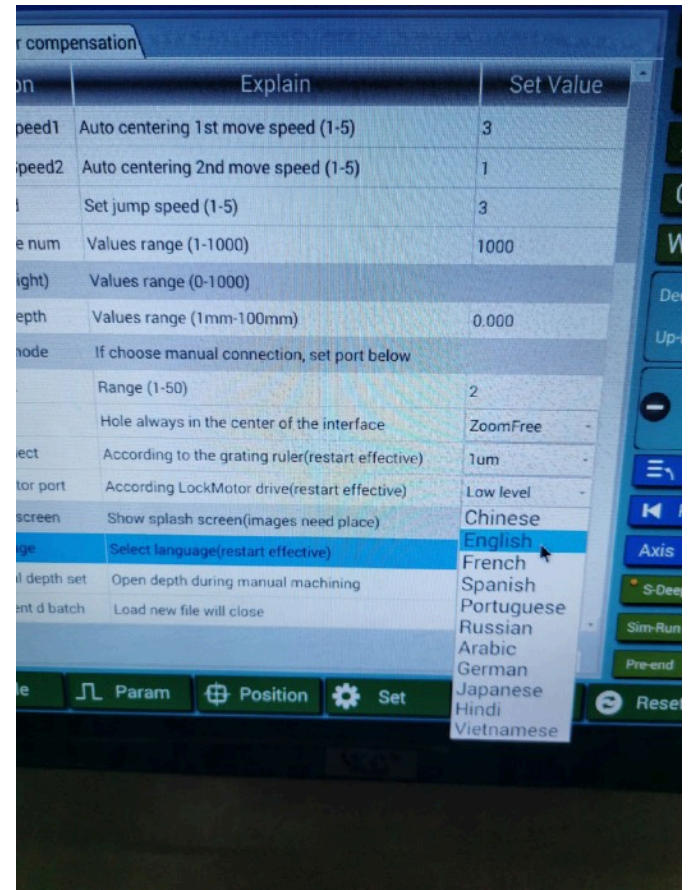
r compensation

| on | Explain | Set Value |
|---|---|---|
| peed1 | Auto centering 1st move speed (1-5) | 3 |
| peed2 | Auto centering 2nd move speed (1-5) | 1 |
| l | Set jump speed (1-5) | 3 |
| e num | Values range (1-1000) | 1000 |
| ight) | Values range (0-1000) | |
| epth | Values range (1mm-100mm) | 0.000 |
| node | If choose manual connection, set port below | |
| | Range (1-50) | 2 |
| | Hole always in the center of the interface | ZoomFree |
| ect | According to the grating ruler(restart effective) | 1um |
| tor port | According LockMotor drive(restart effective) | Low level |
| screen | Show splash screen(images need place) | Chinese |
| ge | Select language(restart effective) | English |
| l depth set | Open depth during manual machining | |
| ent d batch | Load new file will close | |

Chinese
English
French
Spanish
Portuguese
Russian
Arabic
German
Japanese
Hindi
Vietnamese

De
Up-
Axis
S-Dee
Sim-Run
Pre-end

le
Param
Position
Set
Reset